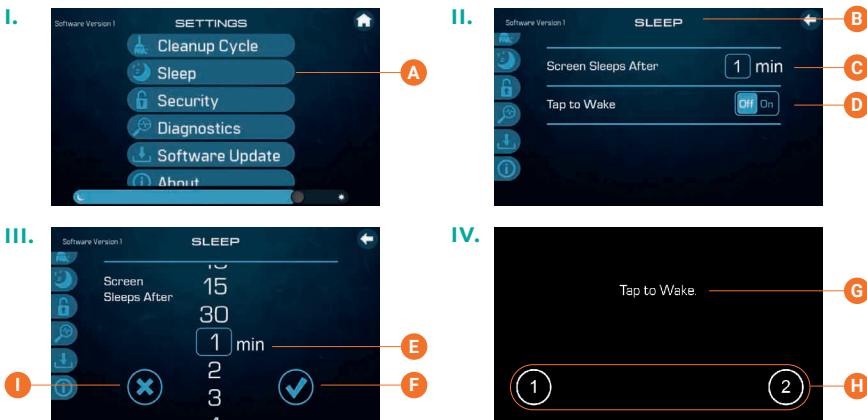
I.

Software Version 1 SETTINGS

Cleanup Cycle

Sleep

Security

Diagnostics

Software Update

About

A

II.

Software Version 1 SLEEP

Screen Sleeps After 1 min

Tap to Wake Off On

B

C

D

III.

Software Version 1 SLEEP

Screen Sleeps After

15

30

1 min

2

3

E

F

I

IV.

Tap to Wake.

1

2

G

H